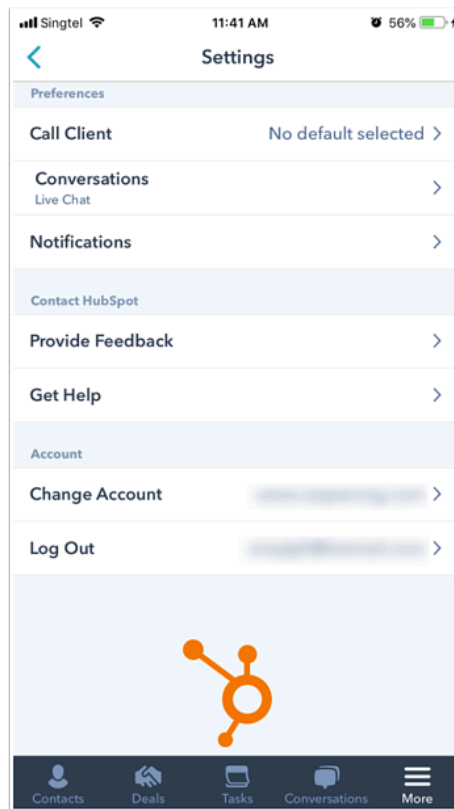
Singtel 11:41 AM 56%

Settings

Preferences

Call Client No default selected

Conversations
Live Chat

Notifications

Contact HubSpot

Provide Feedback

Get Help

Account

Change Account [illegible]

Log Out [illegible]

Contacts Deals Tasks Conversations More